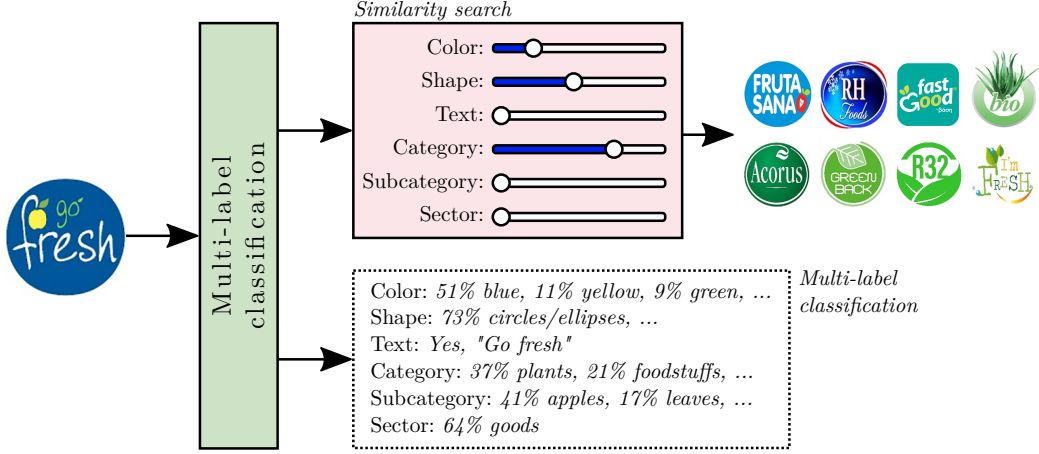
go fresh

Multi-label classification

Similarity search

Color:
Shape:
Text:
Category:
Subcategory:
Sector:

FRUTA SANA
RH Foods
fast Good
bio
Acorus
GREEN BACK
R32
I'm FRESH

Color: *51% blue, 11% yellow, 9% green, ...*
Shape: *73% circles/ellipses, ...*
Text: *Yes, "Go fresh"*
Category: *37% plants, 21% foodstuffs, ...*
Subcategory: *41% apples, 17% leaves, ...*
Sector: *64% goods*

*Multi-label classification*